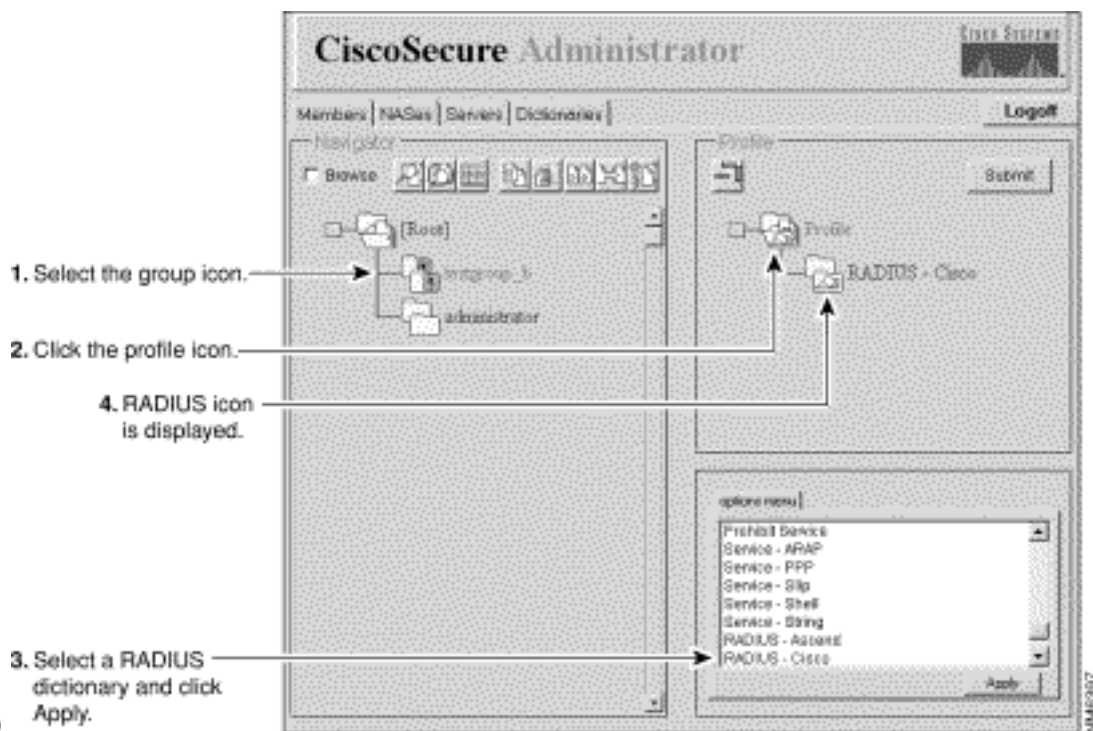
CiscoSecure Administrator

Cisco Systems

Members | NASes | Servers | Dictionaries |

Logoff

Navigator

Browse

[Root]

testgroup_b

administrator

Profile

Submit

Profile

RADIUS - Cisco

1. Select the group icon.

2. Click the profile icon.

4. RADIUS icon is displayed.

options menu

Prohibit Service
Service - ARAP
Service - PPP
Service - Slip
Service - Shell
Service - String
RADIUS - Ascend
RADIUS - Cisco

Apply

3. Select a RADIUS dictionary and click Apply.

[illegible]